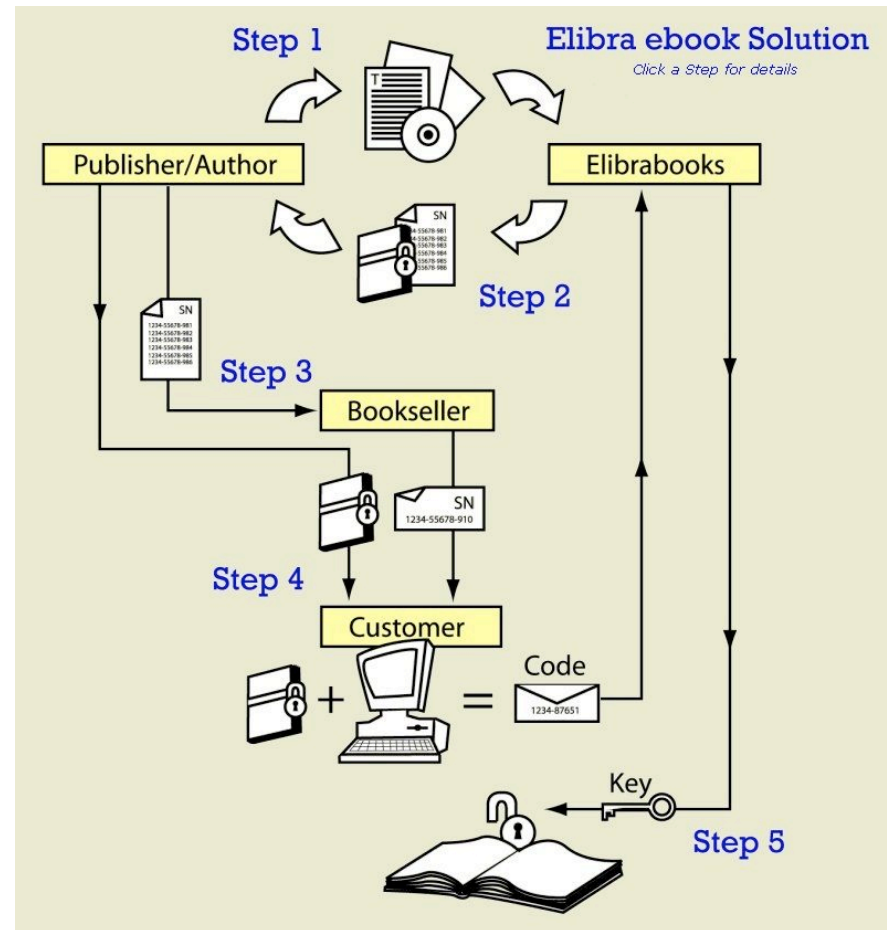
Step 1

Elibra ebook Solution

Click a Step for details

T

Publisher/Author

Elibrabooks

SN
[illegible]4-55678-981
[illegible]4-55678-982
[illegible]55678-983
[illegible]55678-984
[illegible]55678-985
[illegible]55678-986

Step 2

SN
1234-55678-981
1234-55678-982
1234-55678-983
1234-55678-984
1234-55678-985
1234-55678-986

Step 3

Bookseller

SN
1234-55678-910

Step 4

Customer

+

=

Code
1234-87651

Key

Step 5